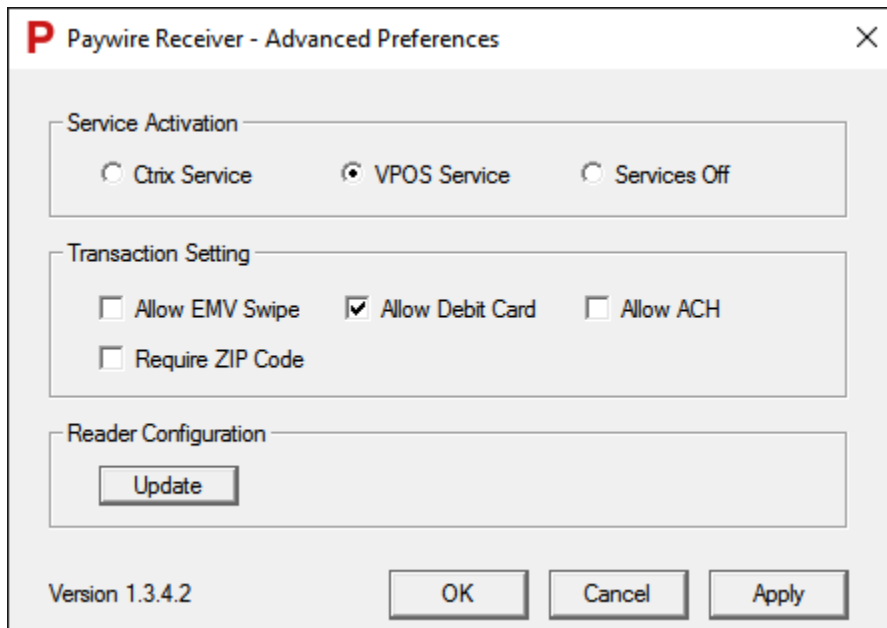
P Paywire Receiver - Advanced Preferences ×

Service Activation
Ctrix Service
VPOS Service
Services Off

Transaction Setting
Allow EMV Swipe
Allow Debit Card
Allow ACH
Require ZIP Code

Reader Configuration
Update

Version 1.3.4.2
OK
Cancel
Apply